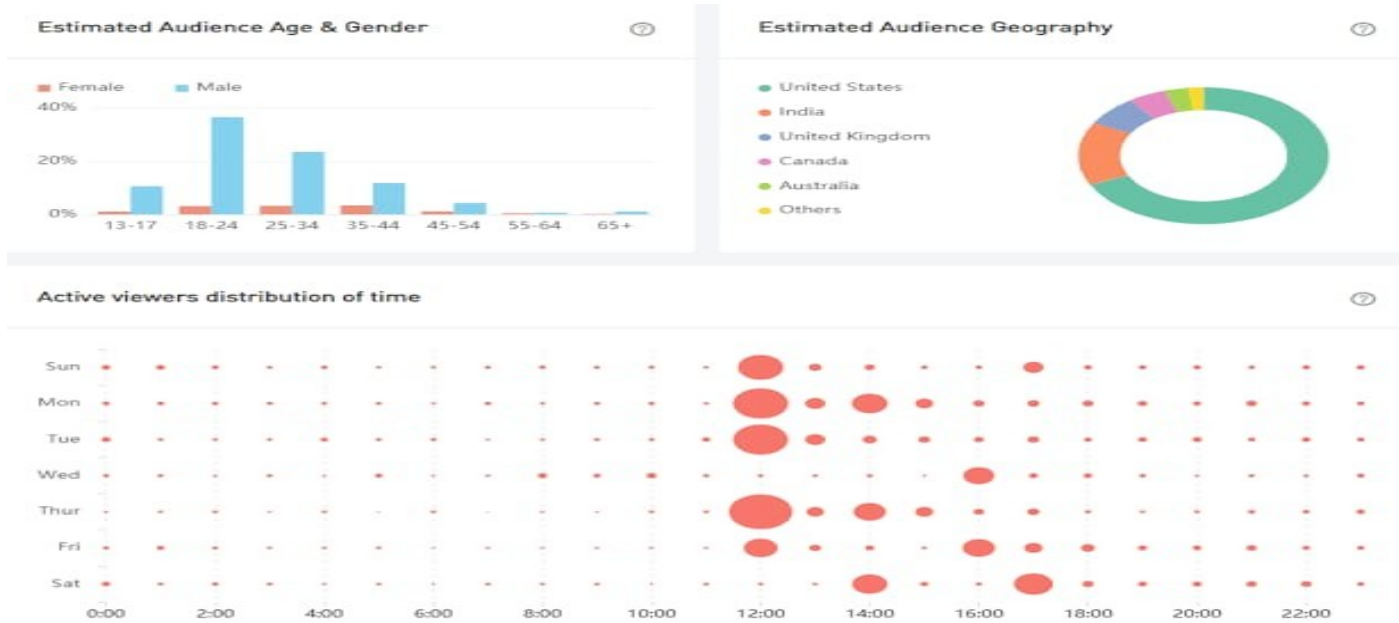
Estimated Audience Age & Gender

Female Male

40%
20%
0%

13-17 18-24 25-34 35-44 45-54 55-64 65+

Estimated Audience Geography

United States
India
United Kingdom
Canada
Australia
Others

Active viewers distribution of time

Sun
Mon
Tue
Wed
Thur
Fri
Sat

0:00 2:00 4:00 6:00 8:00 10:00 12:00 14:00 16:00 18:00 20:00 22:00